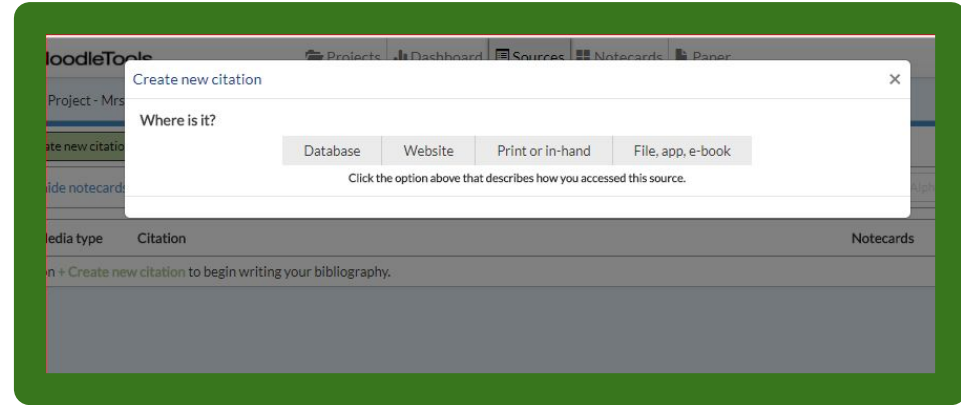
NoodleTools

Projects Dashboard Sources Notecards Paper

Project - Mrs

ate new citatio

hide notecards

Create new citation ×

Where is it?

Database Website Print or in-hand File, app, e-book

Click the option above that describes how you accessed this source.

Alph

Media type Citation Notecards

on + Create new citation to begin writing your bibliography.